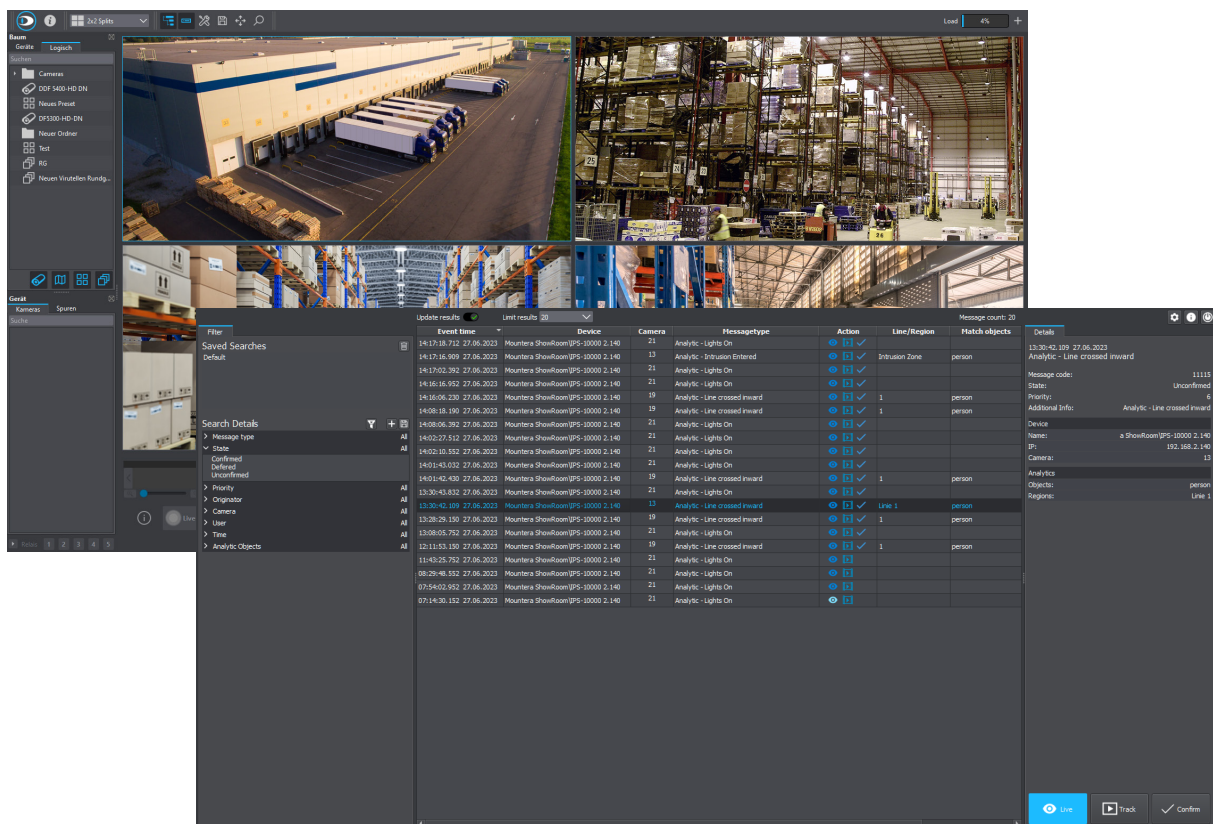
2x2 Splits

Load 4%

Baum
Geräte Logisch
Suchen
Cameras
DDF 5400-HD DN
Neues Preset
DF5300-HD-DN
Neuer Ordner
Test
RG
Neuen Virutellen Rundg...

Gerät
Kameras Spuren
Suche

Relais 1 2 3 4 5

Live

Filter
Saved Searches
Default

Search Details
Message type All
State All
Confirmed
Defered
Unconfirmed
Priority All
Originator All
Camera All
User All
Time All
Analytic Objects All

Update results Limit results 20 Message count: 20

| Event time | Device | Camera | Messagetype | Action | Line/Region | Match objects |
|---|---|---|---|---|---|---|
| 14:17:18.712 27.06.2023 | Mountera ShowRoom\IPS-10000 2.140 | 21 | Analytic - Lights On | | | |
| 14:17:16.909 27.06.2023 | Mountera ShowRoom\IPS-10000 2.140 | 13 | Analytic - Intrusion Entered | | Intrusion Zone | person |
| 14:17:02.392 27.06.2023 | Mountera ShowRoom\IPS-10000 2.140 | 21 | Analytic - Lights On | | | |
| 14:16:16.952 27.06.2023 | Mountera ShowRoom\IPS-10000 2.140 | 21 | Analytic - Lights On | | | |
| 14:16:06.230 27.06.2023 | Mountera ShowRoom\IPS-10000 2.140 | 19 | Analytic - Line crossed inward | | 1 | person |
| 14:08:18.190 27.06.2023 | Mountera ShowRoom\IPS-10000 2.140 | 19 | Analytic - Line crossed inward | | 1 | person |
| 14:08:06.392 27.06.2023 | Mountera ShowRoom\IPS-10000 2.140 | 21 | Analytic - Lights On | | | |
| 14:02:27.512 27.06.2023 | Mountera ShowRoom\IPS-10000 2.140 | 21 | Analytic - Lights On | | | |
| 14:02:10.552 27.06.2023 | Mountera ShowRoom\IPS-10000 2.140 | 21 | Analytic - Lights On | | | |
| 14:01:43.032 27.06.2023 | Mountera ShowRoom\IPS-10000 2.140 | 21 | Analytic - Lights On | | | |
| 14:01:42.430 27.06.2023 | Mountera ShowRoom\IPS-10000 2.140 | 19 | Analytic - Line crossed inward | | 1 | person |
| 13:30:43.832 27.06.2023 | Mountera ShowRoom\IPS-10000 2.140 | 21 | Analytic - Lights On | | | |
| 13:30:42.109 27.06.2023 | Mountera ShowRoom\IPS-10000 2.140 | 13 | Analytic - Line crossed inward | | Linie 1 | person |
| 13:28:29.150 27.06.2023 | Mountera ShowRoom\IPS-10000 2.140 | 19 | Analytic - Line crossed inward | | 1 | person |
| 13:08:05.752 27.06.2023 | Mountera ShowRoom\IPS-10000 2.140 | 21 | Analytic - Lights On | | | |
| 12:11:53.150 27.06.2023 | Mountera ShowRoom\IPS-10000 2.140 | 19 | Analytic - Line crossed inward | | 1 | person |
| 11:43:25.752 27.06.2023 | Mountera ShowRoom\IPS-10000 2.140 | 21 | Analytic - Lights On | | | |
| 08:29:48.552 27.06.2023 | Mountera ShowRoom\IPS-10000 2.140 | 21 | Analytic - Lights On | | | |
| 07:54:02.952 27.06.2023 | Mountera ShowRoom\IPS-10000 2.140 | 21 | Analytic - Lights On | | | |
| 07:14:30.152 27.06.2023 | Mountera ShowRoom\IPS-10000 2.140 | 21 | Analytic - Lights On | | | |

Details
13:30:42.109 27.06.2023
Analytic - Line crossed inward
Message code: 11115
State: Unconfirmed
Priority: 6
Additional Info: Analytic - Line crossed inward
Device
Name: a ShowRoom\IPS-10000 2.140
IP: 192.168.2.140
Camera: 13
Analytics
Objects: person
Regions: Linie 1

Live Track Confirm